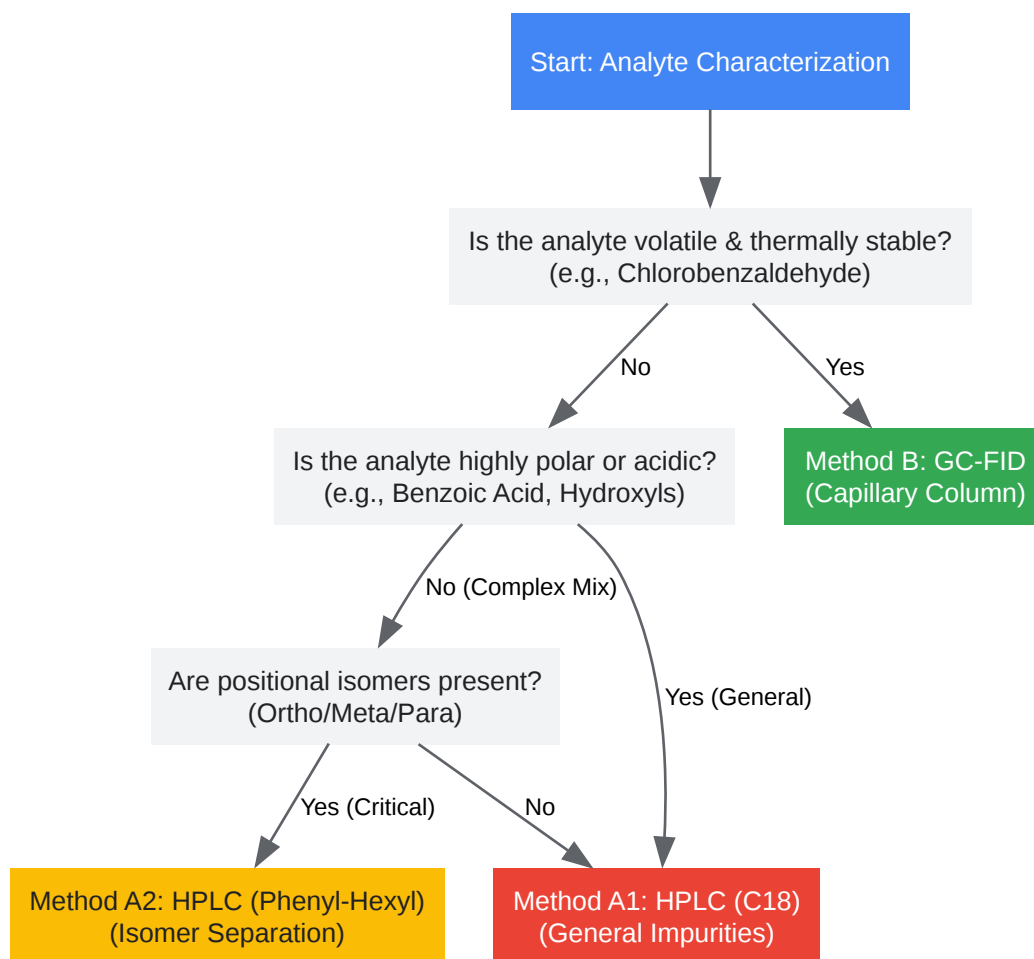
Start: Analyte Characterization

Is the analyte volatile & thermally stable?
(e.g., Chlorobenzaldehyde)

No

Yes

Is the analyte highly polar or acidic?
(e.g., Benzoic Acid, Hydroxyls)

Method B: GC-FID
(Capillary Column)

No (Complex Mix)

Yes (General)

Are positional isomers present?
(Ortho/Meta/Para)

Yes (Critical)

No

Method A2: HPLC (Phenyl-Hexyl)
(Isomer Separation)

Method A1: HPLC (C18)
(General Impurities)